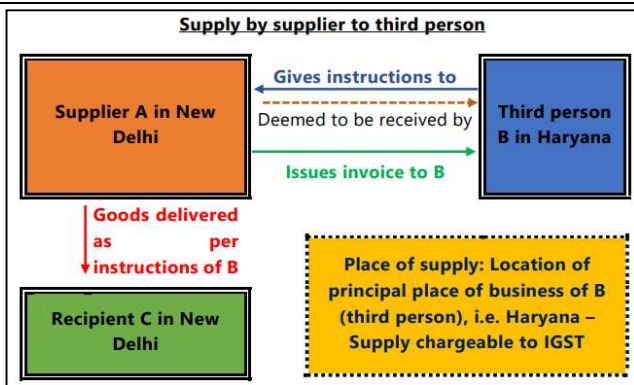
Supply by supplier to third person

Supplier A in New Delhi

Gives instructions to

Deemed to be received by

Issues invoice to B

Third person B in Haryana

Goods delivered as per instructions of B

Recipient C in New Delhi

Place of supply: Location of principal place of business of B (third person), i.e. Haryana – Supply chargeable to IGST